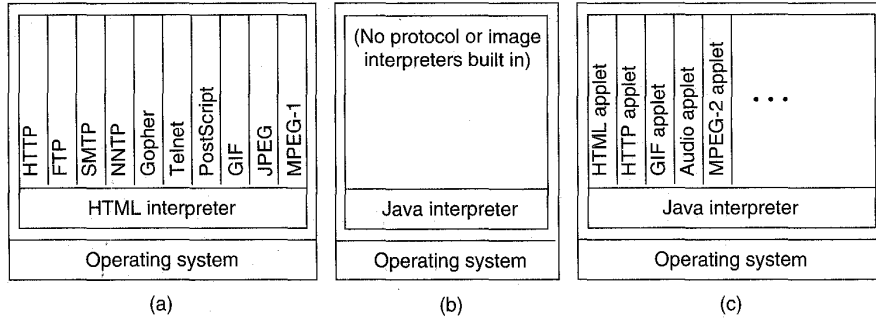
HTTP
FTP
SMTP
NNTP
Gopher
Telnet
PostScript
GIF
JPEG
MPEG-1

HTML interpreter

Operating system

(a)

(No protocol or image interpreters built in)

Java interpreter

Operating system

(b)

HTML applet
HTTP applet
GIF applet
Audio applet
MPEG-2 applet
. . .

Java interpreter

Operating system

(c)